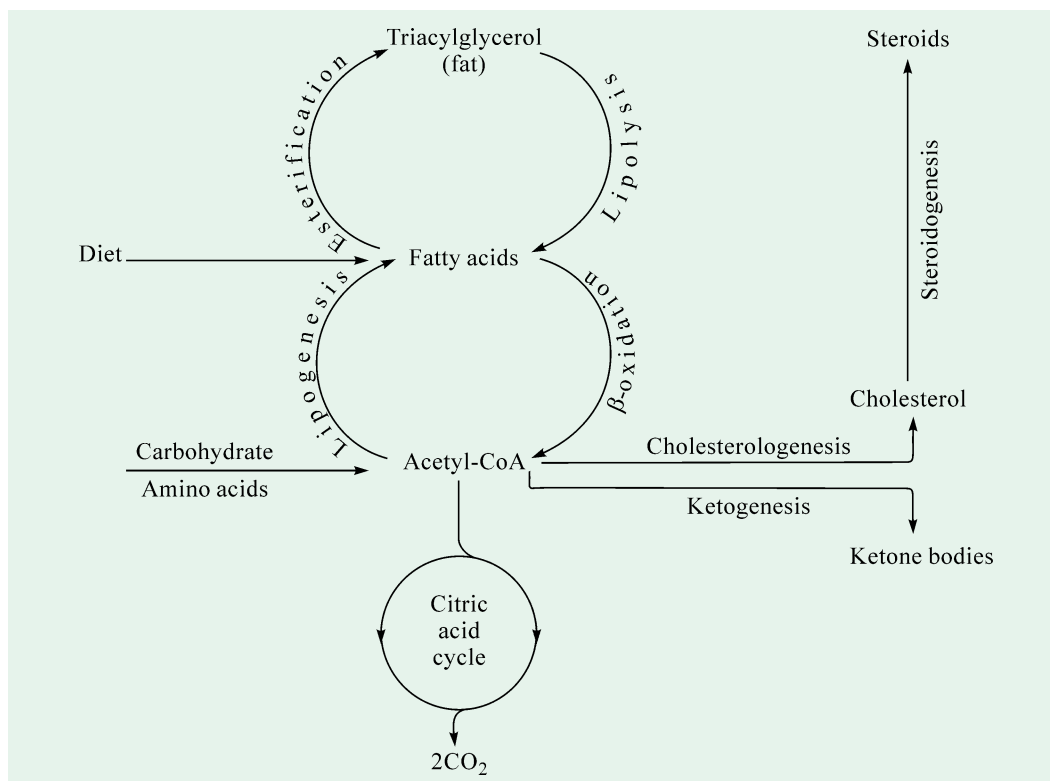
Triacylglycerol (fat)

Esterification

Lipolysis

Steroids

Steroidogenesis

Diet

Fatty acids

Lipogenesis

$\beta$-oxidation

Cholesterol

Carbohydrate

Amino acids

Acetyl-CoA

Cholesterologenesis

Ketogenesis

Ketone bodies

Citric acid cycle

$2CO_2$